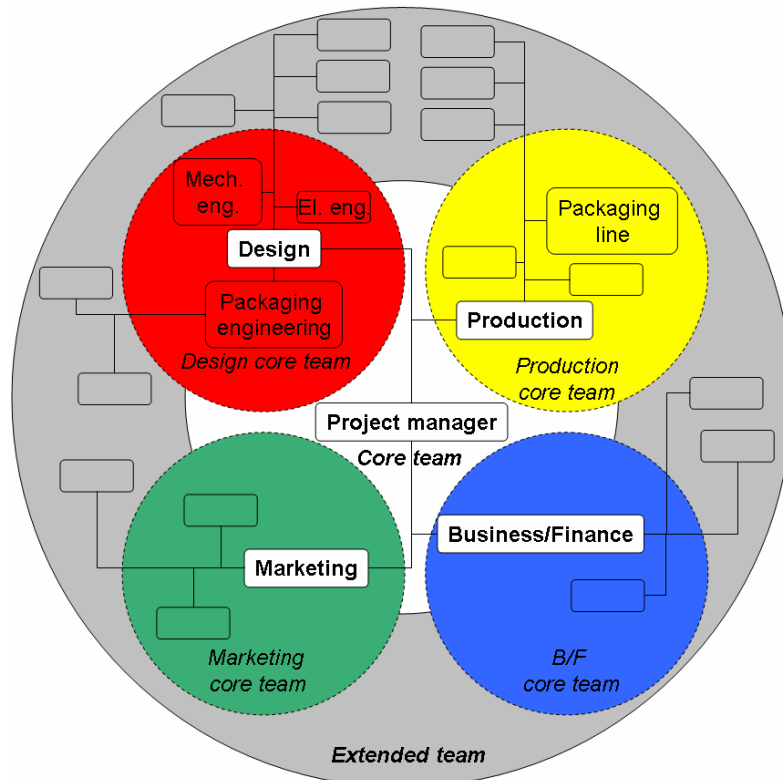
Mech. eng.

El. eng.

Design

Packaging engineering

Design core team

Packaging line

Production

Production core team

Project manager

Core team

Marketing

Business/Finance

Marketing core team

B/F core team

Extended team